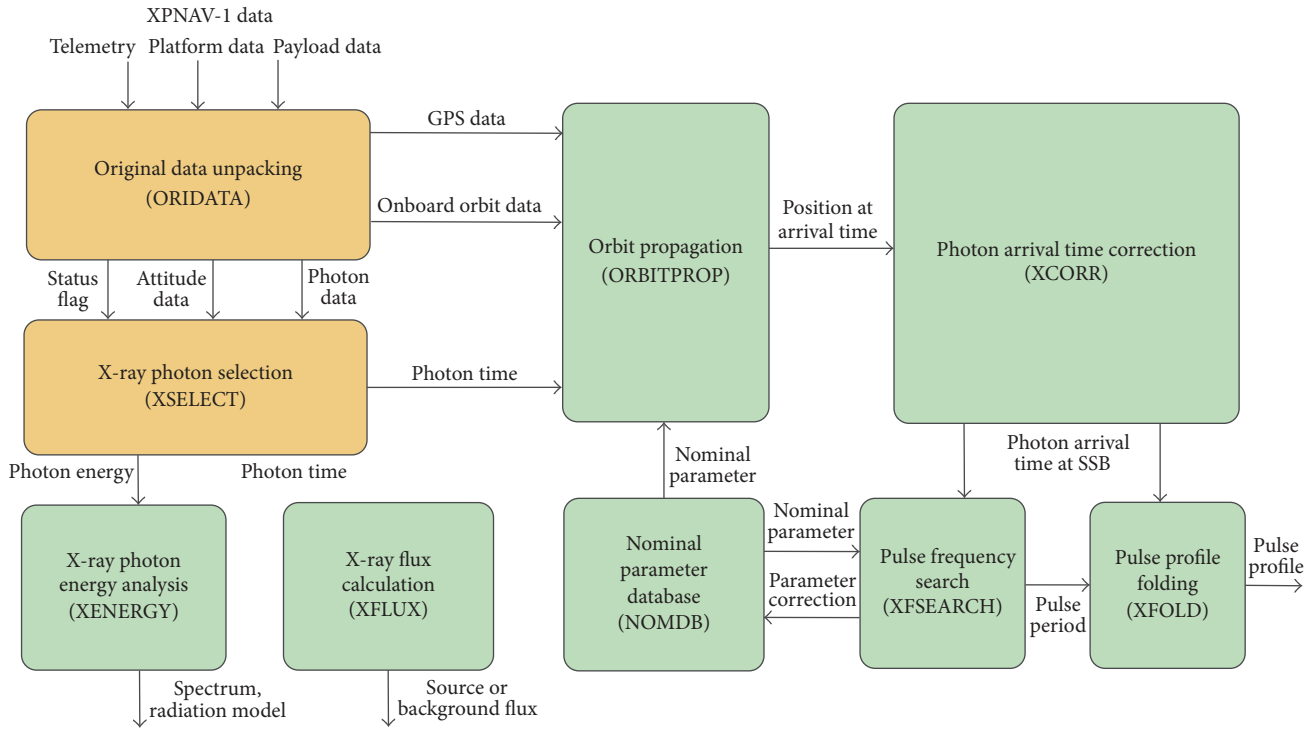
XPNAV-1 data

Telemetry Platform data Payload data

Original data unpacking (ORIDATA)

GPS data

Onboard orbit data

Orbit propagation (ORBITPROP)

Position at arrival time

Photon arrival time correction (XCORR)

Status flag

Attitude data

Photon data

X-ray photon selection (XSELECT)

Photon time

Photon energy

Photon time

Nominal parameter

Photon arrival time at SSB

X-ray photon energy analysis (XENERGY)

X-ray flux calculation (XFLUX)

Nominal parameter database (NOMDB)

Nominal parameter

Parameter correction

Pulse frequency search (XFSEARCH)

Pulse period

Pulse profile folding (XFOLD)

Pulse profile

Spectrum, radiation model

Source or background flux